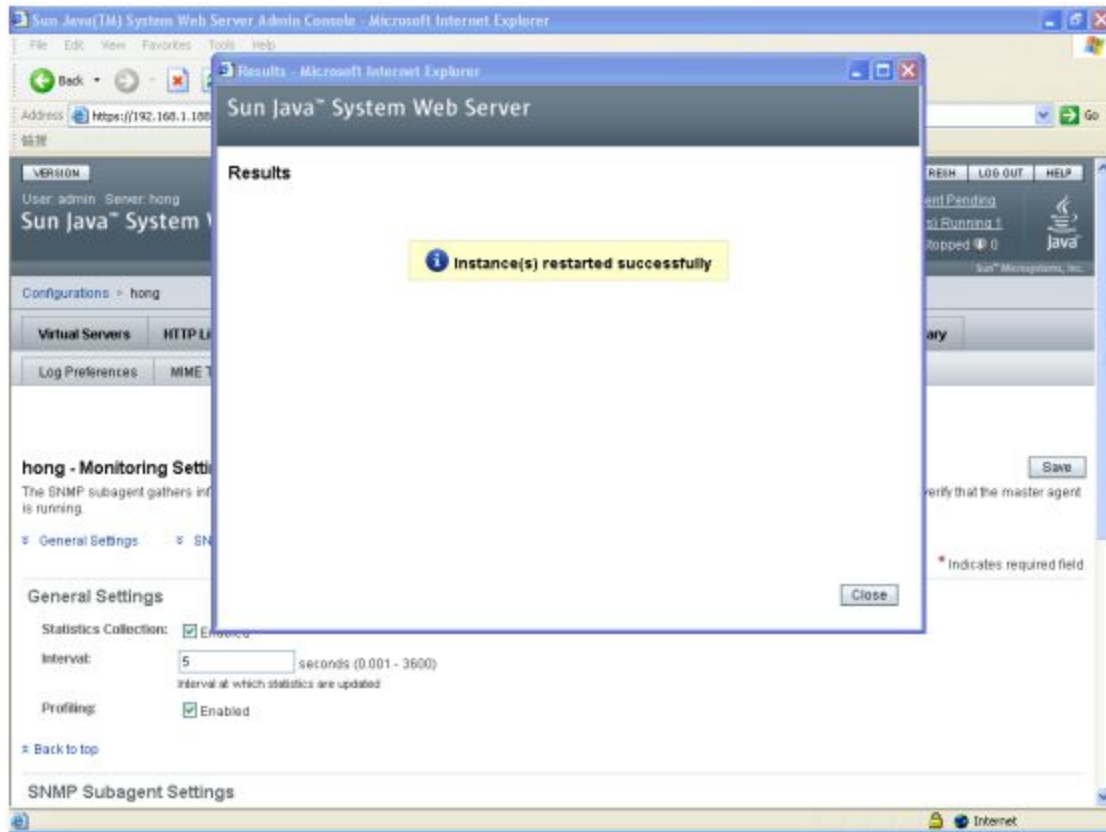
Sun Java(TM) System Web Server Admin Console - Microsoft Internet Explorer

File Edit View Favorites Tools Help

Back

Address https://192.168.1.188

链接

VERSION

User: admin Server: hong

Sun Java™ System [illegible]

Results - Microsoft Internet Explorer

Sun Java™ System Web Server

Results

Instance(s) restarted successfully

Close

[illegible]RESH LOG OUT HELP

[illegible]ent Pending

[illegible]) Running 1

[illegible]topped 0

Java

Sun™ Microsystems, Inc.

Go

Configurations > hong

Virtual Servers HTTP Li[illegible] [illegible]ary

Log Preferences MIME T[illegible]

hong - Monitoring Setti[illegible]

Save

The SNMP subagent gathers inf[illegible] verify that the master agent is running.

General Settings SN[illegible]

* Indicates required field

General Settings

Statistics Collection: Enabled

Interval: 5 seconds (0.001 - 3600)

Interval at which statistics are updated

Profiling: Enabled

Back to top

SNMP Subagent Settings

Internet